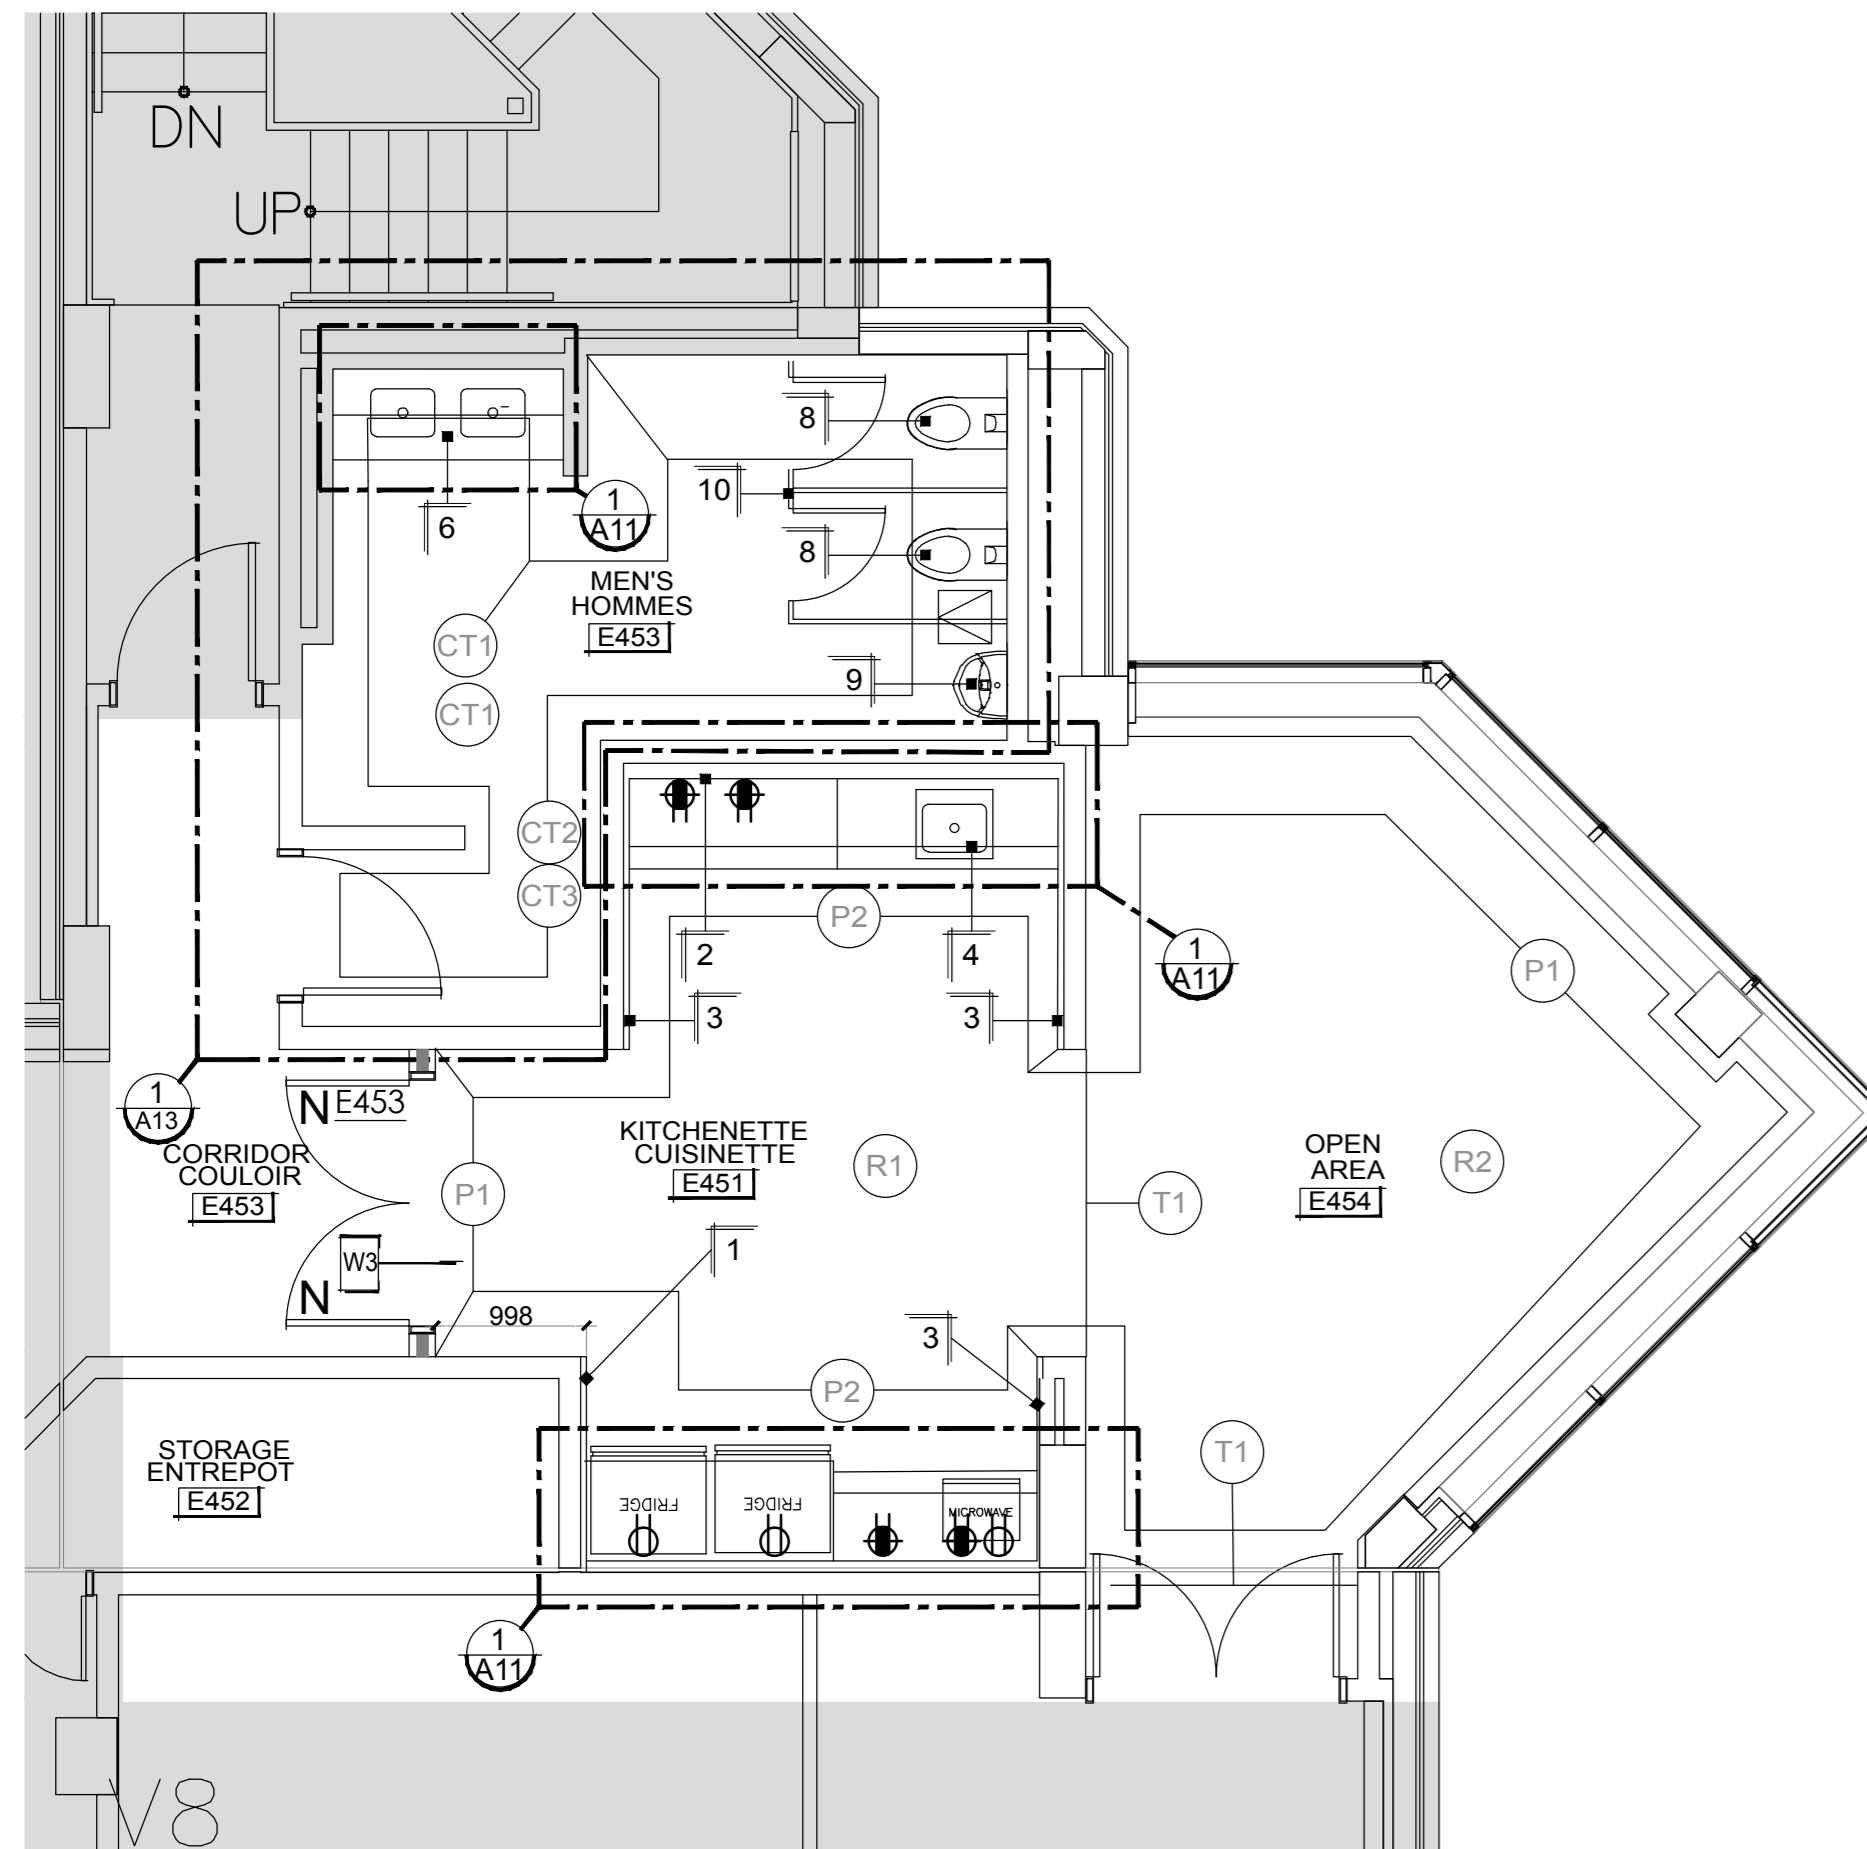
DN

UP

8

10

8

1
A11

6

MEN'S
HOMMES
E453

CT1

CT1

9

CT2

CT3

P2

2

4

1
A11

P1

3

3

1
A13

N E453

CORRIDOR
COULOIR
E453

KITCHENETTE
CUISINETTE
E451

R1

OPEN
AREA
E454

R2

P1

T1

W3

N

1

998

3

P2

STORAGE
ENTREPOT
E452

FRIDGE

FRIDGE

MICROWAVE

T1

1
A11

V8